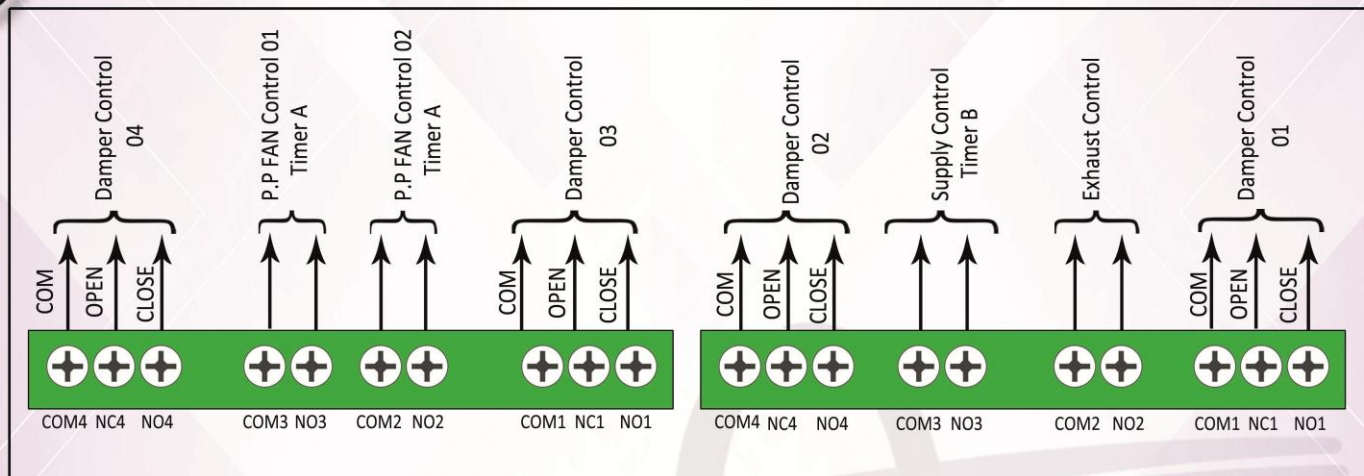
Damper Control 04

P.P FAN Control 01 Timer A

P.P FAN Control 02 Timer A

Damper Control 03

Damper Control 02

Supply Control Timer B

Exhaust Control

Damper Control 01

COM OPEN CLOSE

COM OPEN CLOSE

COM OPEN CLOSE

COM OPEN CLOSE

COM4 NC4 NO4 COM3 NO3 COM2 NO2 COM1 NC1 NO1

COM4 NC4 NO4 COM3 NO3 COM2 NO2 COM1 NC1 NO1